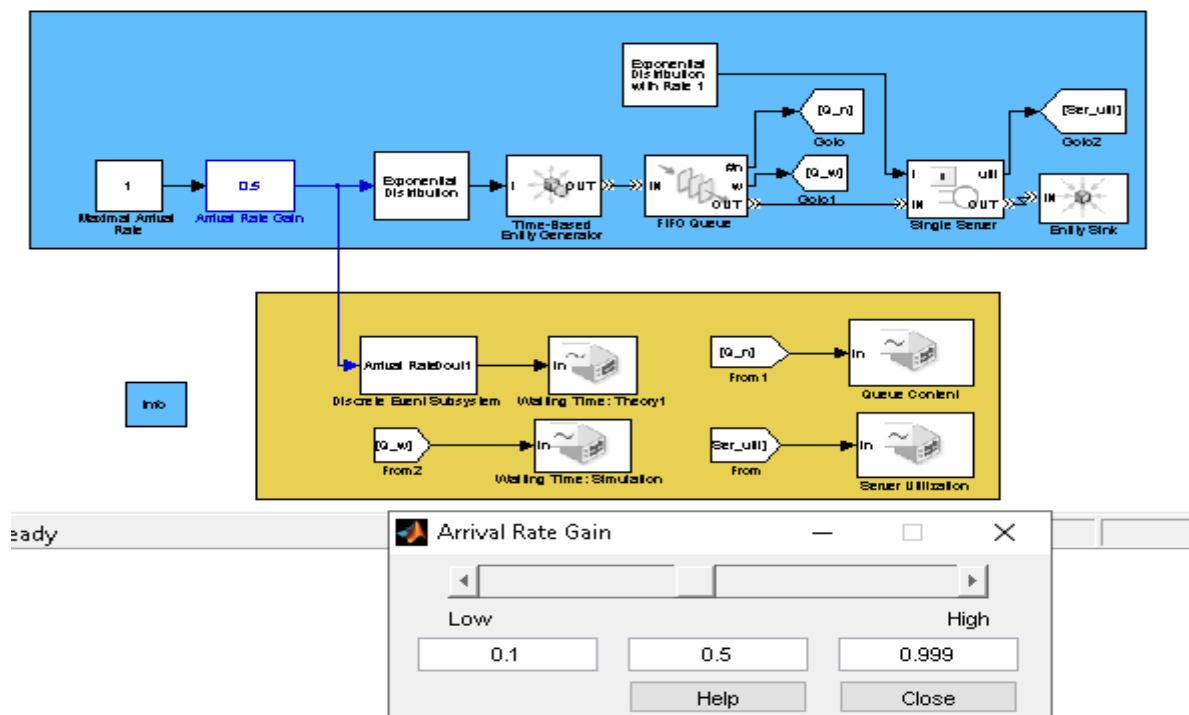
Exponential Distribution with Rate 1

[Q_n]

Goto

[Ser_util]

Goto2

1

Maximal Arrival Rate

0.5

Arrival Rate Gain

Exponential Distribution

OUT

Time-Based Entity Generator

IN

#n

w

OUT

FIFO Queue

[Q_w]

Goto1

util

IN

OUT

Single Server

IN

Entity Sink

Arrival RateOut1

Discrete Event Subsystem

In

Waiting Time: Theory1

[Q_n]

From1

In

Queue Content

Info

[Q_w]

From2

In

Waiting Time: Simulation

Ser_util]

From

In

Server Utilization

eady

Arrival Rate Gain

Low

High

0.1

0.5

0.999

Help

Close